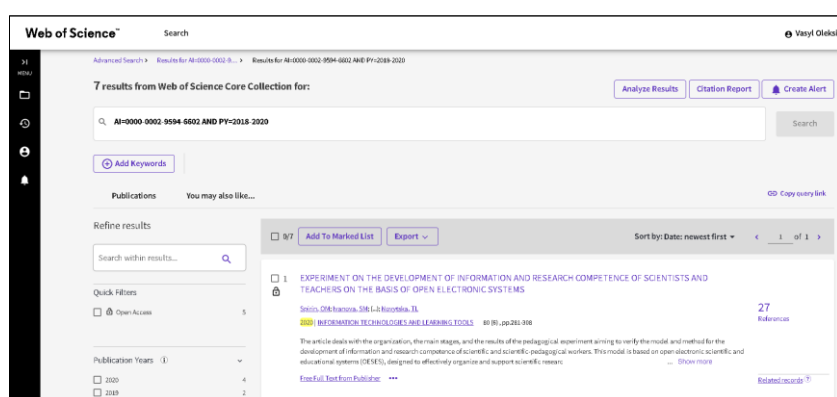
Web of Science™ Search

Vasyl Oleksi

MENU

Advanced Search > Results for AI=0000-0002-9... > Results for AI=0000-0002-9594-6602 AND PY=2018-2020

7 results from Web of Science Core Collection for:

Analyze Results Citation Report Create Alert

AI=0000-0002-9594-6602 AND PY=2018-2020

Search

Add Keywords

Publications You may also like...

Copy query link

Refine results

Search within results...

Quick Filters

Open Access 5

Publication Years

2020 4

2019 2

0/7 Add To Marked List Export

Sort by: Date: newest first

1 of 1

1 EXPERIMENT ON THE DEVELOPMENT OF INFORMATION AND RESEARCH COMPETENCE OF SCIENTISTS AND TEACHERS ON THE BASIS OF OPEN ELECTRONIC SYSTEMS

Soko, OM; Ivanova, SM (...); Novytska, TL

2020 | INFORMATION TECHNOLOGIES AND LEARNING TOOLS 80 (6), pp.281-308

The article deals with the organization, the main stages, and the results of the pedagogical experiment aiming to verify the model and method for the development of information and research competence of scientific and scientific-pedagogical workers. This model is based on open electronic scientific and educational systems (OESES), designed to effectively organize and support scientific researc ... Show more

Free Full Text from Publisher •••

27 References

Related records